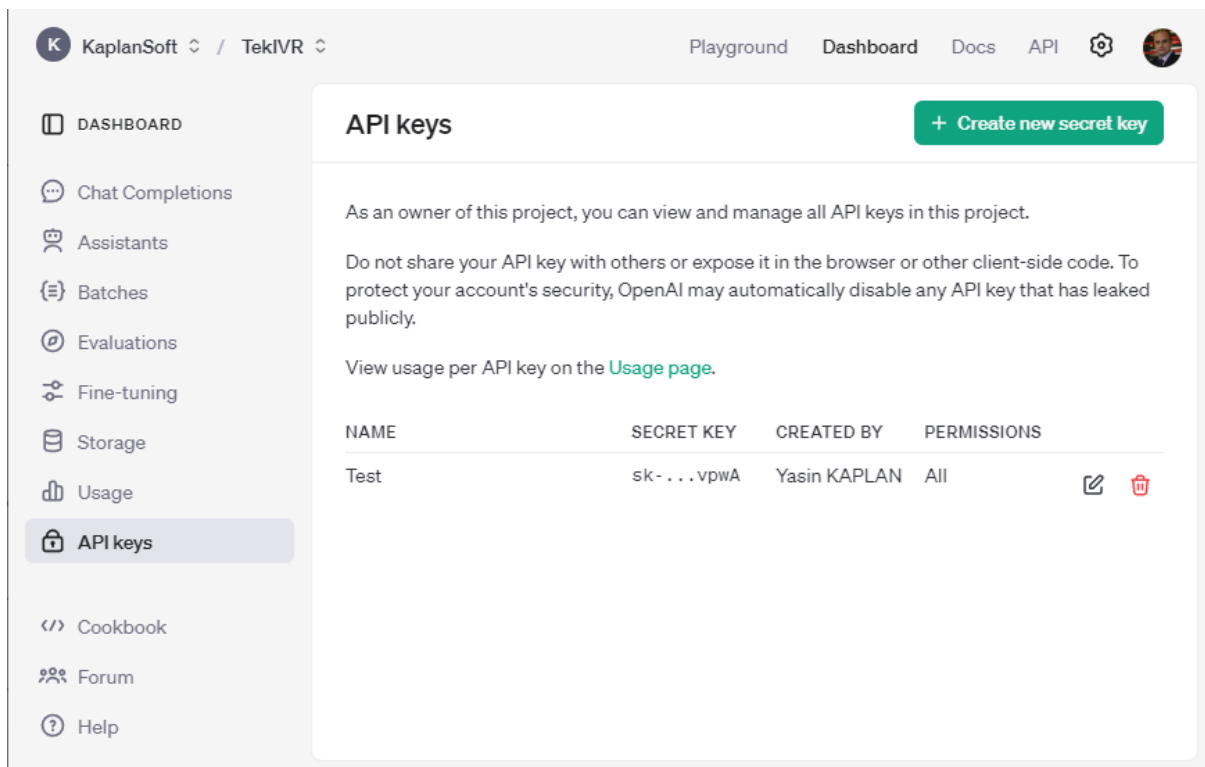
K KaplanSoft / TekIVR

Playground Dashboard Docs API

DASHBOARD

Chat Completions
Assistants
Batches
Evaluations
Fine-tuning
Storage
Usage
API keys

Cookbook
Forum
Help

API keys

+ Create new secret key

As an owner of this project, you can view and manage all API keys in this project.

Do not share your API key with others or expose it in the browser or other client-side code. To protect your account's security, OpenAI may automatically disable any API key that has leaked publicly.

View usage per API key on the Usage page.

| NAME | SECRET KEY | CREATED BY | PERMISSIONS |
|---|---|---|---|
| Test | sk-...vpwA | Yasin KAPLAN | All |